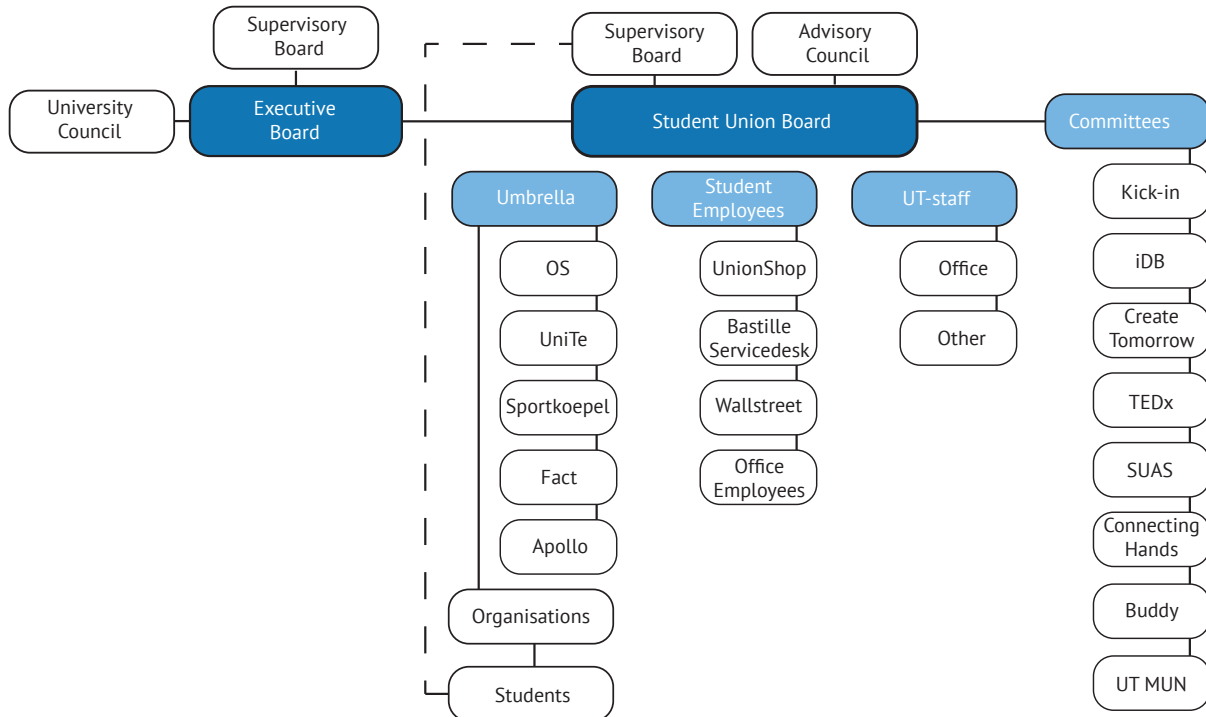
Supervisory Board

University Council

Executive Board

Supervisory Board

Advisory Council

Student Union Board

Committees

Umbrella

OS

UniTe

Sportkoepel

Fact

Apollo

Organisations

Students

Student Employees

UnionShop

Bastille Servicedesk

Wallstreet

Office Employees

UT-staff

Office

Other

Kick-in

iDB

Create Tomorrow

TEDx

SUAS

Connecting Hands

Buddy

UT MUN